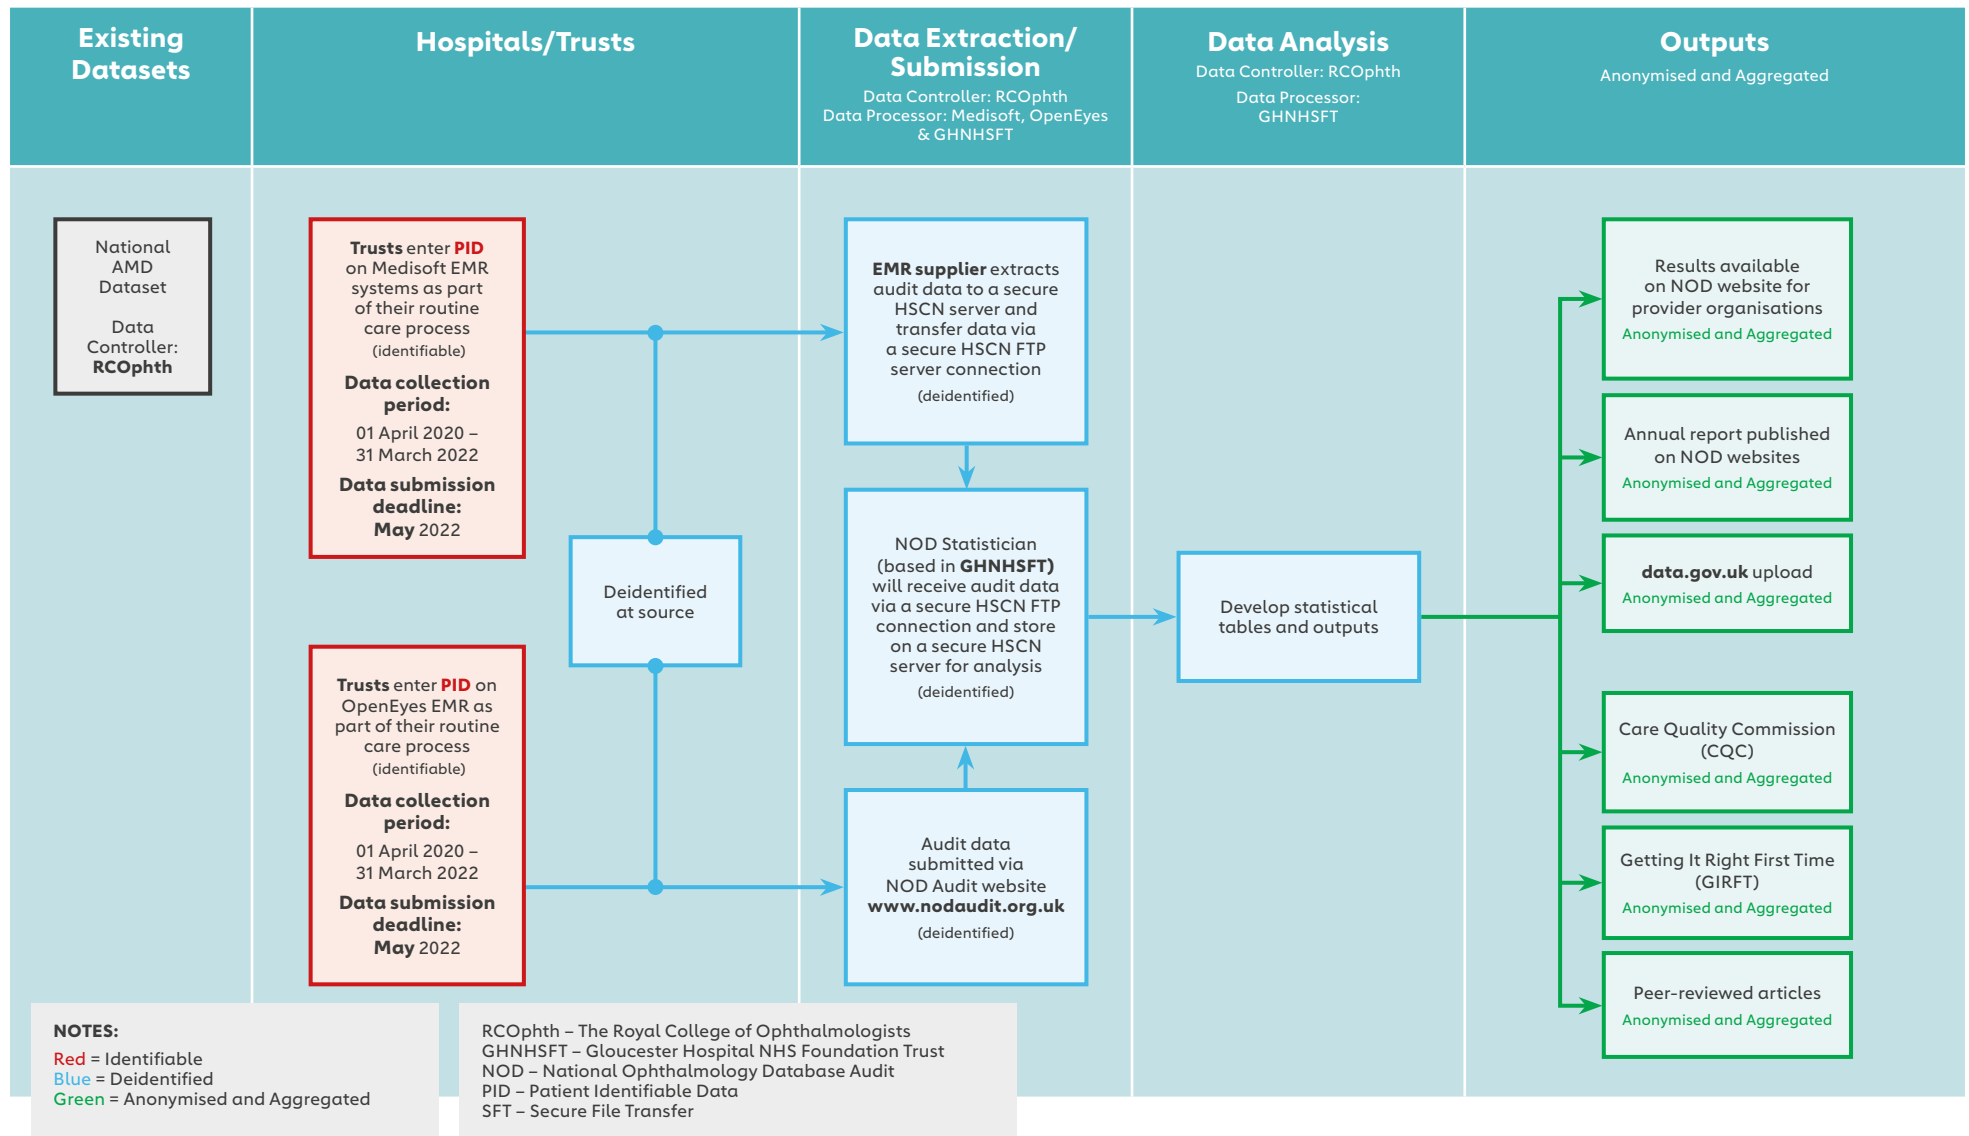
Existing Datasets

Hospitals/Trusts

Data Extraction/ Submission
Data Controller: RCOphth
Data Processor: Medisoft, OpenEyes & GHNHSFT

Data Analysis
Data Controller: RCOphth
Data Processor: GHNHSFT

Outputs
Anonymised and Aggregated

National AMD Dataset

Data Controller: RCOphth

Trusts enter PID on Medisoft EMR systems as part of their routine care process
(identifiable)
Data collection period:
01 April 2020 – 31 March 2022
Data submission deadline:
May 2022

Deidentified at source

Trusts enter PID on OpenEyes EMR as part of their routine care process
(identifiable)
Data collection period:
01 April 2020 – 31 March 2022
Data submission deadline:
May 2022

EMR supplier extracts audit data to a secure HSCN server and transfer data via a secure HSCN FTP server connection
(deidentified)

NOD Statistician (based in GHNHSFT) will receive audit data via a secure HSCN FTP connection and store on a secure HSCN server for analysis
(deidentified)

Audit data submitted via NOD Audit website www.nodaudit.org.uk
(deidentified)

Develop statistical tables and outputs

Results available on NOD website for provider organisations
Anonymised and Aggregated

Annual report published on NOD websites
Anonymised and Aggregated

data.gov.uk upload
Anonymised and Aggregated

Care Quality Commission (CQC)
Anonymised and Aggregated

Getting It Right First Time (GIRFT)
Anonymised and Aggregated

Peer-reviewed articles
Anonymised and Aggregated

NOTES:
Red = Identifiable
Blue = Deidentified
Green = Anonymised and Aggregated

RCOphth – The Royal College of Ophthalmologists
GHNHSFT – Gloucester Hospital NHS Foundation Trust
NOD – National Ophthalmology Database Audit
PID – Patient Identifiable Data
SFT – Secure File Transfer